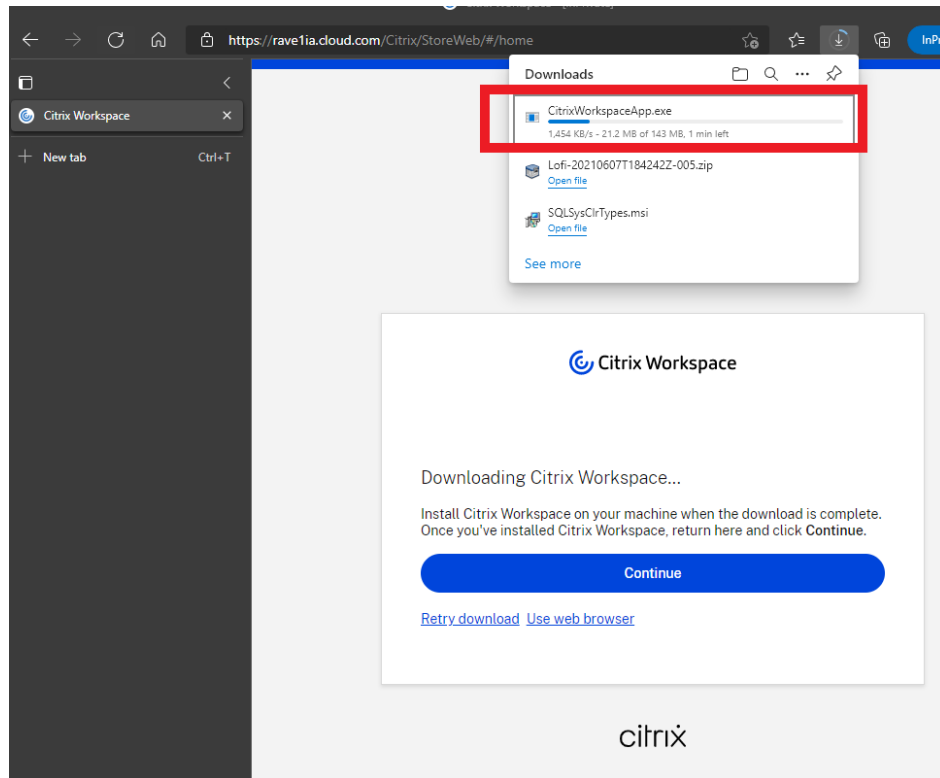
https://rave1ia.cloud.com/Citrix/StoreWeb/#/home

InP

Citrix Workspace

New tab Ctrl+T

Downloads

CitrixWorkspaceApp.exe
1,454 KB/s - 21.2 MB of 143 MB, 1 min left

Lofi-20210607T184242Z-005.zip
Open file

SQLSysClrTypes.msi
Open file

See more

Citrix Workspace

Downloading Citrix Workspace...

Install Citrix Workspace on your machine when the download is complete. Once you've installed Citrix Workspace, return here and click **Continue.**

Continue

Retry download Use web browser

citrix